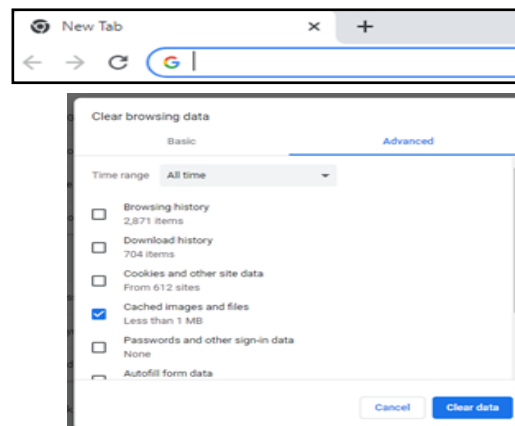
New Tab ×
+

G

Clear browsing data

Basic | Advanced

Time range All time

Browsing history
2,871 items

Download history
704 items

Cookies and other site data
From 612 sites

Cached images and files
Less than 1 MB

Passwords and other sign-in data
None

Autofill form data

Cancel | Clear data